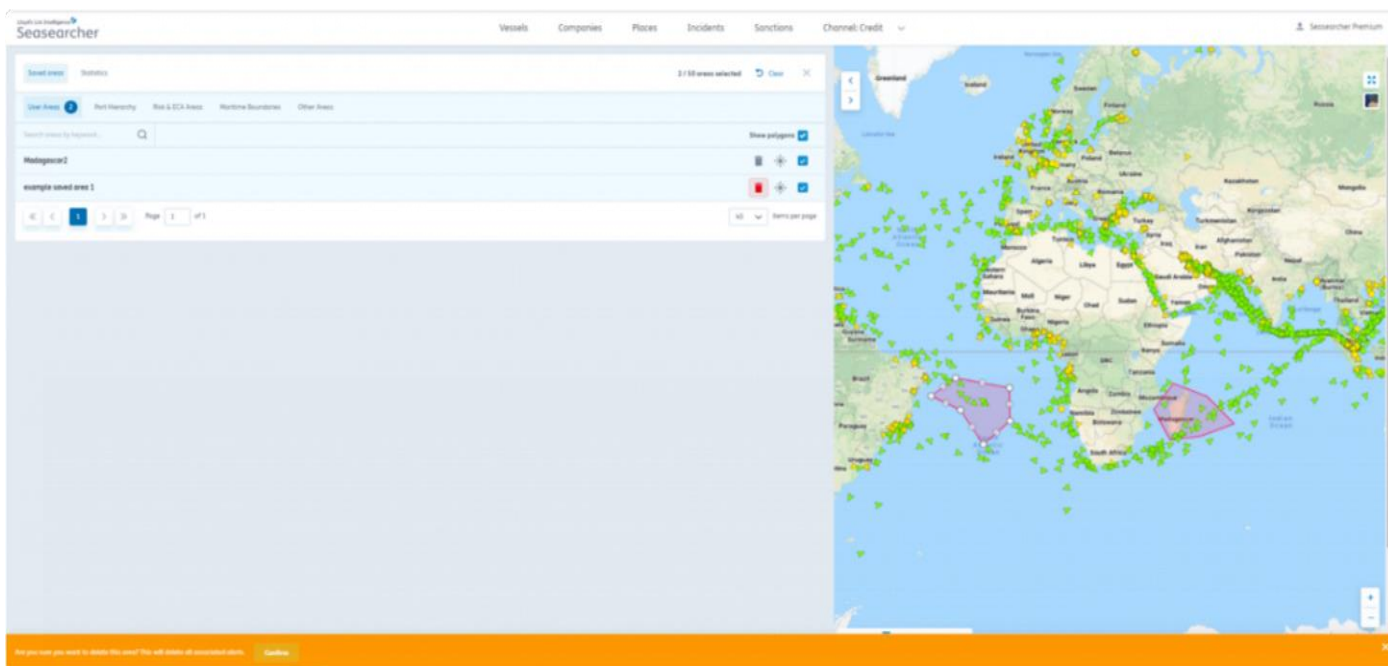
Lloyd's List Intelligence
Seasearcher

Vessels Companies Places Incidents Sanctions Channel: Credit

Seasearcher Premium

Saved areas Statistics

2 / 50 areas selected Clear

User Areas 2 Port Hierarchy Risk & ECA Areas Maritime Boundaries Other Areas

Search areas by keyword...

Show polygons

Madagascar2

example saved area 1

1

Page 1 of 1

45 Items per page

Greenland Iceland Sweden Finland Norway Russia Ireland Poland Belarus Ukraine France Romania Kazakhstan Mongolia Spain Italy Turkey Turkmenistan Kyrgyzstan China Iraq Iran Afghanistan Morocco Tunisia Pakistan Algeria Libya Egypt Saudi Arabia India Western Sahara Mauritania Mali Niger Chad Sudan Yemen Burkina Faso Nigeria Ethiopia Guinea Suriname Somalia DRC Kenya Brazil Tanzania Angola Zambia Mozambique Namibia Zimbabwe Botswana Madagascar Paraguay South Africa Uruguay

Are you sure you want to delete this area? This will delete all associated alerts. Confirm